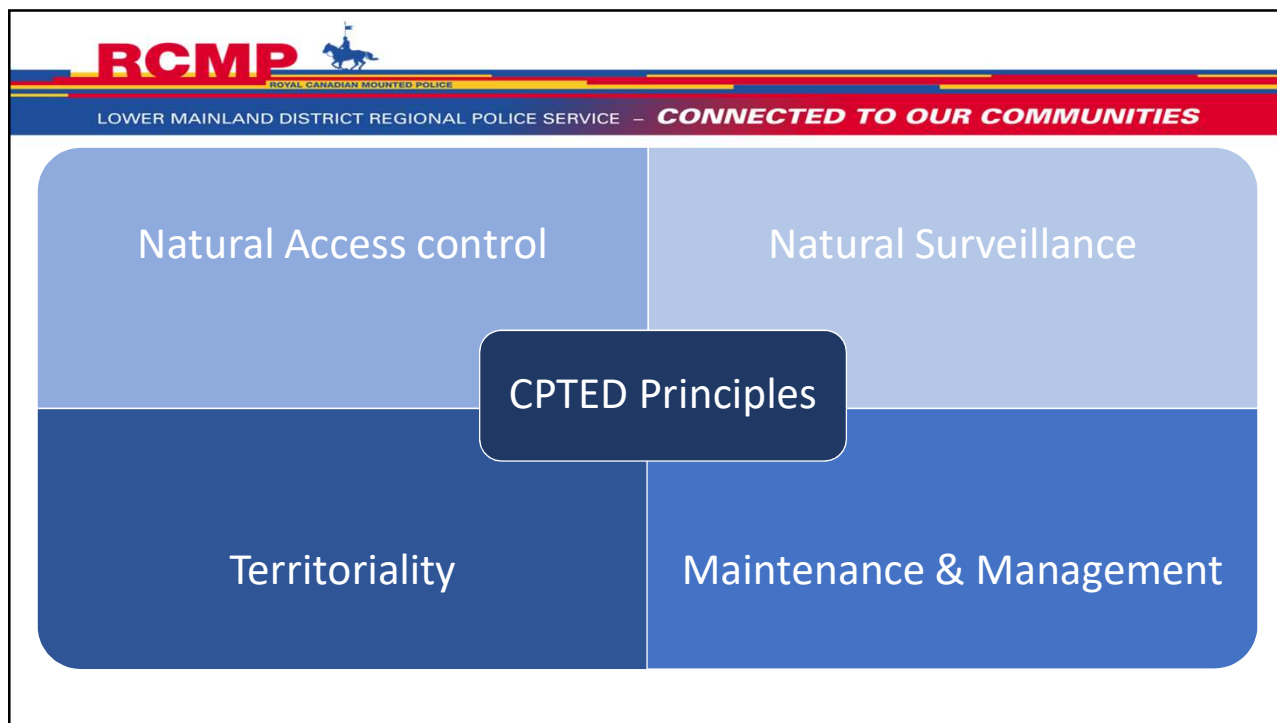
RCMP
ROYAL CANADIAN MOUNTED POLICE
LOWER MAINLAND DISTRICT REGIONAL POLICE SERVICE – CONNECTED TO OUR COMMUNITIES

Natural Access control

Natural Surveillance

CPTED Principles

Territoriality

Maintenance & Management